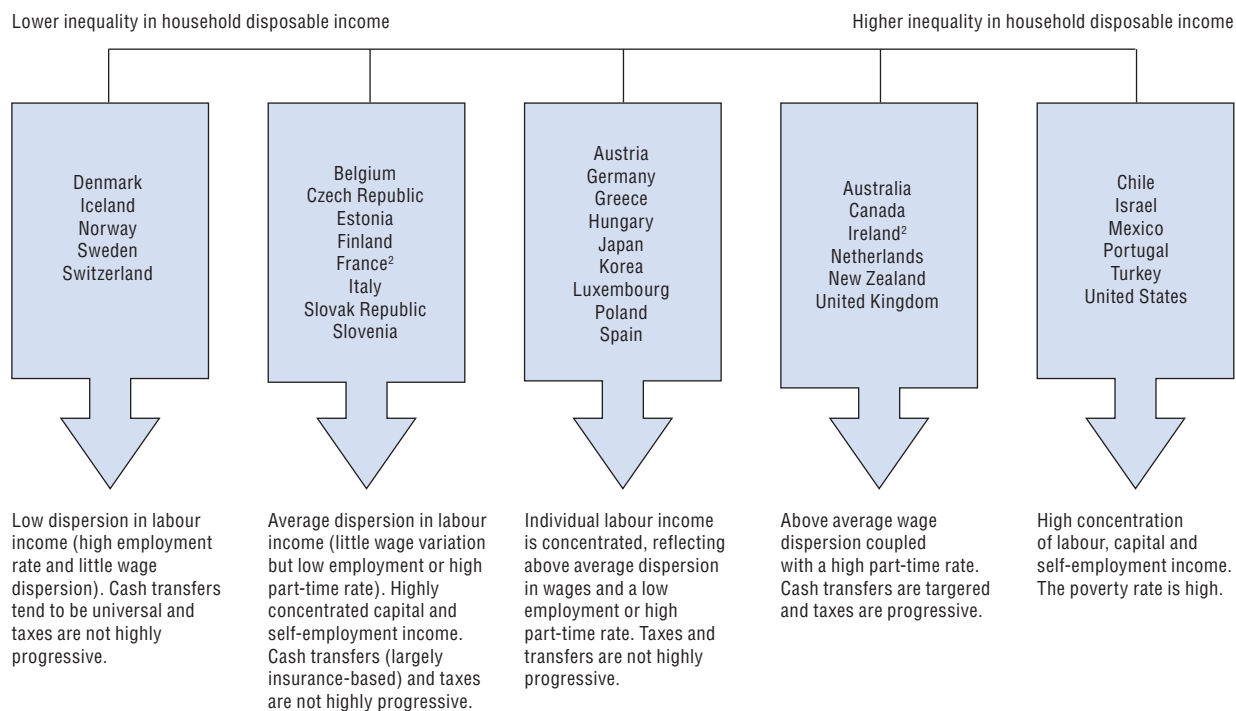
Lower inequality in household disposable income

Higher inequality in household disposable income

Denmark
Iceland
Norway
Sweden
Switzerland

Low dispersion in labour income (high employment rate and little wage dispersion). Cash transfers tend to be universal and taxes are not highly progressive.

Belgium
Czech Republic
Estonia
Finland
France$^2$
Italy
Slovak Republic
Slovenia

Average dispersion in labour income (little wage variation but low employment or high part-time rate). Highly concentrated capital and self-employment income. Cash transfers (largely insurance-based) and taxes are not highly progressive.

Austria
Germany
Greece
Hungary
Japan
Korea
Luxembourg
Poland
Spain

Individual labour income is concentrated, reflecting above average dispersion in wages and a low employment or high part-time rate. Taxes and transfers are not highly progressive.

Australia
Canada
Ireland$^2$
Netherlands
New Zealand
United Kingdom

Above average wage dispersion coupled with a high part-time rate. Cash transfers are targered and taxes are progressive.

Chile
Israel
Mexico
Portugal
Turkey
United States

High concentration of labour, capital and self-employment income. The poverty rate is high.